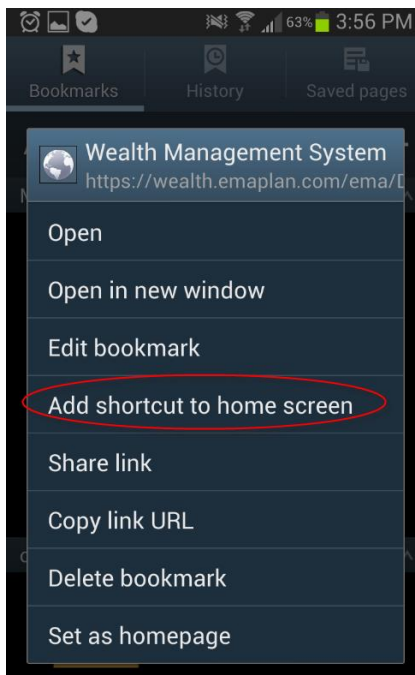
63% 3:56 PM

Bookmarks
History
Saved pages

Wealth Management System
https://wealth.emaplan.com/ema/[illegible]

Open
Open in new window
Edit bookmark
Add shortcut to home screen
Share link
Copy link URL
Delete bookmark
Set as homepage